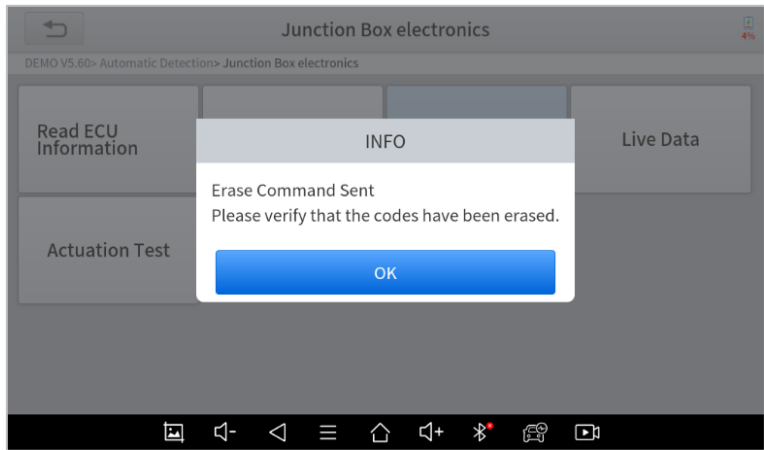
Junction Box electronics

4%

DEMO V5.60> Automatic Detection> Junction Box electronics

Read ECU Information

Live Data

Actuation Test

INFO

Erase Command Sent
Please verify that the codes have been erased.

OK